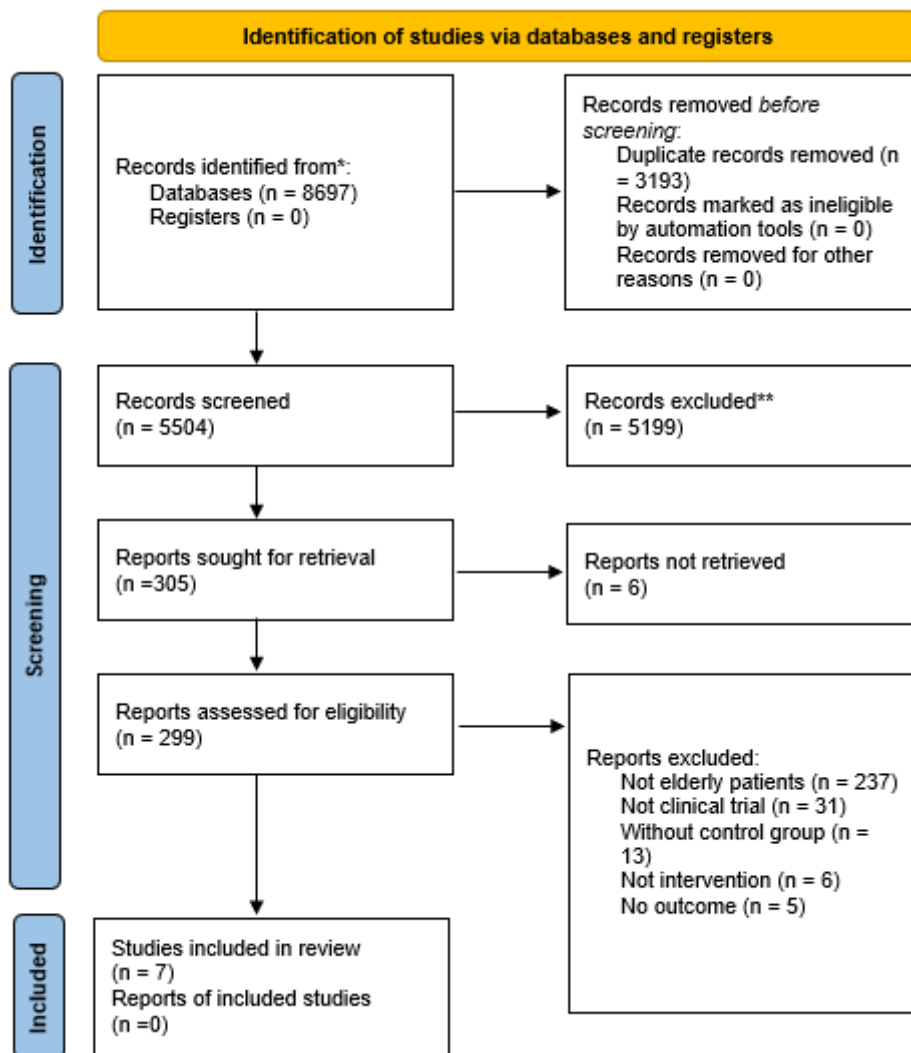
Identification of studies via databases and registers

Identification

Records identified from*:
Databases (n = 8697)
Registers (n = 0)

Records removed *before screening*:
Duplicate records removed (n = 3193)
Records marked as ineligible by automation tools (n = 0)
Records removed for other reasons (n = 0)

Screening

Records screened
(n = 5504)

Records excluded**
(n = 5199)

Reports sought for retrieval
(n =305)

Reports not retrieved
(n = 6)

Reports assessed for eligibility
(n = 299)

Reports excluded:
Not elderly patients (n = 237)
Not clinical trial (n = 31)
Without control group (n = 13)
Not intervention (n = 6)
No outcome (n = 5)

Included

Studies included in review
(n = 7)
Reports of included studies
(n =0)